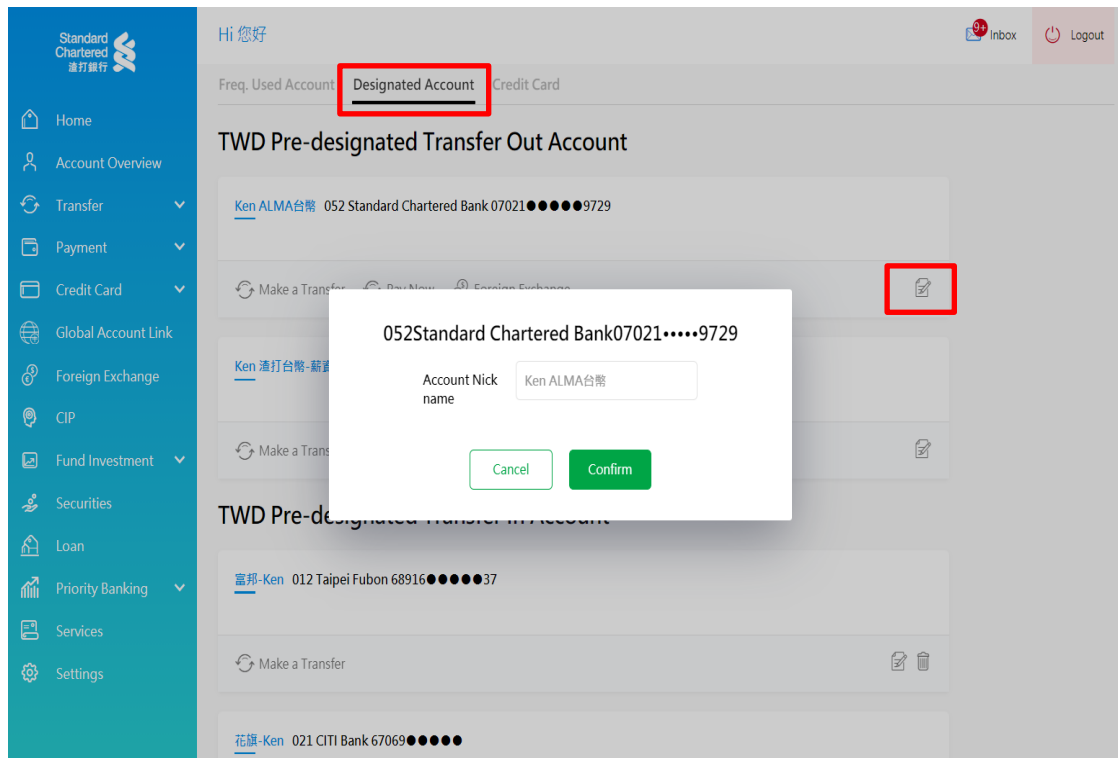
Standard Chartered 渣打銀行

Home
Account Overview
Transfer
Payment
Credit Card
Global Account Link
Foreign Exchange
CIP
Fund Investment
Securities
Loan
Priority Banking
Services
Settings

Hi 您好

9+ Inbox
Logout

Freq. Used Account
Designated Account
Credit Card

TWD Pre-designated Transfer Out Account

Ken ALMA台幣 052 Standard Chartered Bank 07021●●●●●9729

Make a Transfer
Pay Now
Foreign Exchange

Ken 渣打台幣-薪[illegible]

Make a Trans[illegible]

TWD Pre-designated Transfer In Account

富邦-Ken 012 Taipei Fubon 68916●●●●●37

Make a Transfer

花旗-Ken 021 CITI Bank 67069●●●●●

052Standard Chartered Bank07021•••••9729

Account Nick name
Ken ALMA台幣

Cancel
Confirm